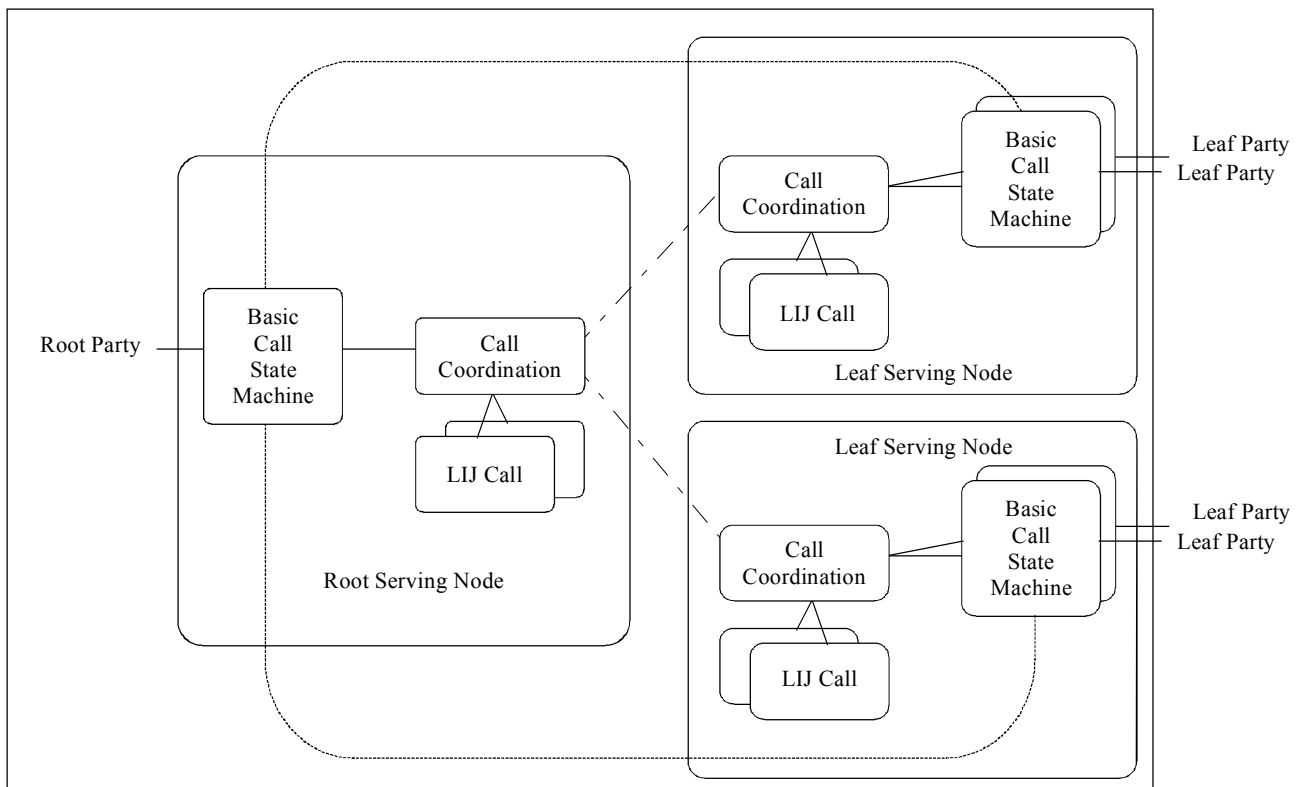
Leaf Party
Leaf Party

Call Coordination

Basic Call State Machine

LIJ Call

Leaf Serving Node

Root Party

Basic Call State Machine

Call Coordination

LIJ Call

Root Serving Node

Leaf Serving Node

Call Coordination

Basic Call State Machine

LIJ Call

Leaf Party
Leaf Party